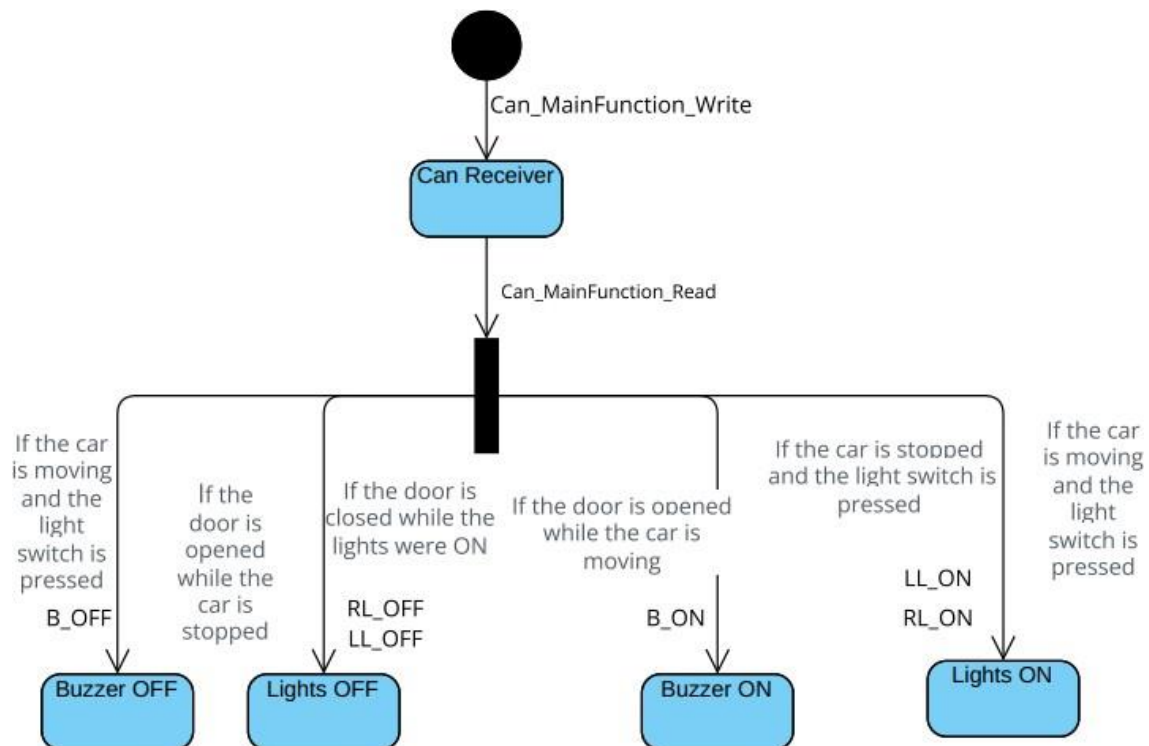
Can_MainFunction_Write

Can Receiver

Can_MainFunction_Read

If the car is moving and the light switch is pressed

B_OFF

If the door is opened while the car is stopped

If the door is closed while the lights were ON

RL_OFF
LL_OFF

If the door is opened while the car is moving

B_ON

If the car is stopped and the light switch is pressed

LL_ON
RL_ON

If the car is moving and the light switch is pressed

Buzzer OFF

Lights OFF

Buzzer ON

Lights ON